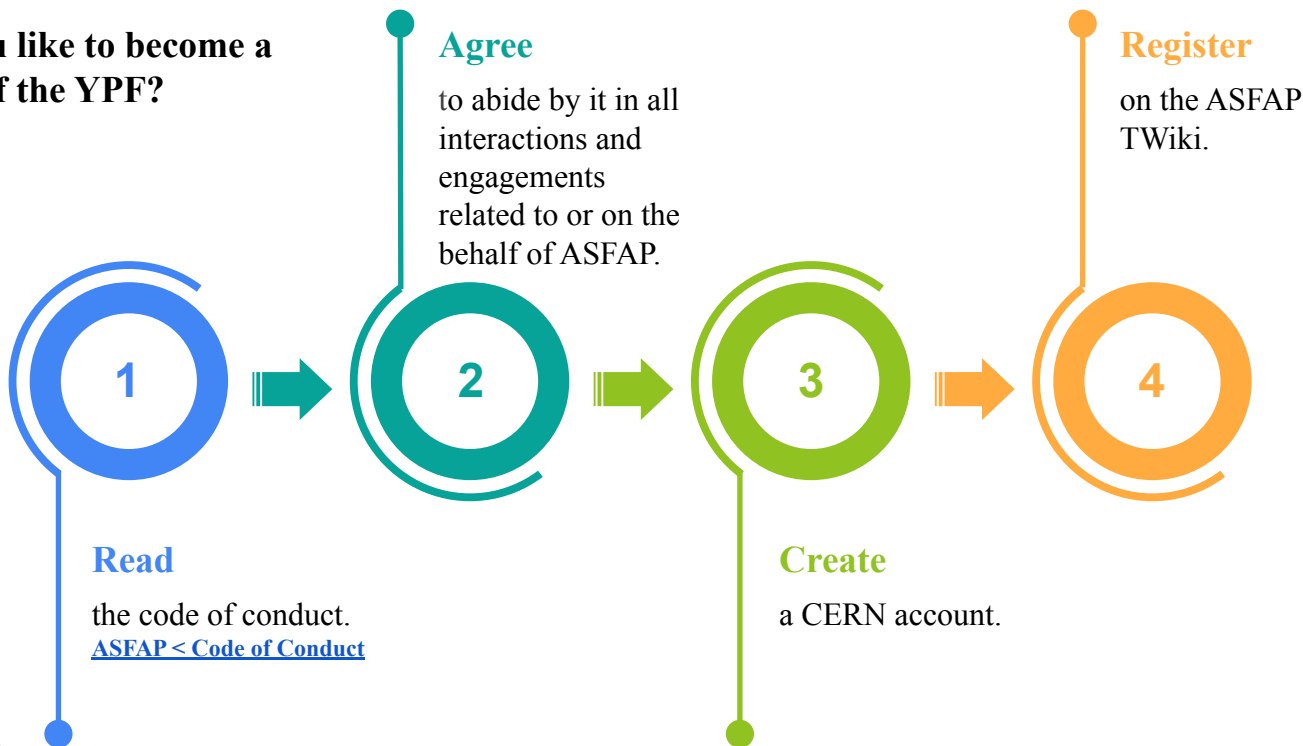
u like to become a
f the YPF?

Agree

to abide by it in all interactions and engagements related to or on the behalf of ASFAP.

Register

on the ASFAP TWiki.

1

2

3

4

Read

the code of conduct.
ASFAP < Code of Conduct

Create

a CERN account.